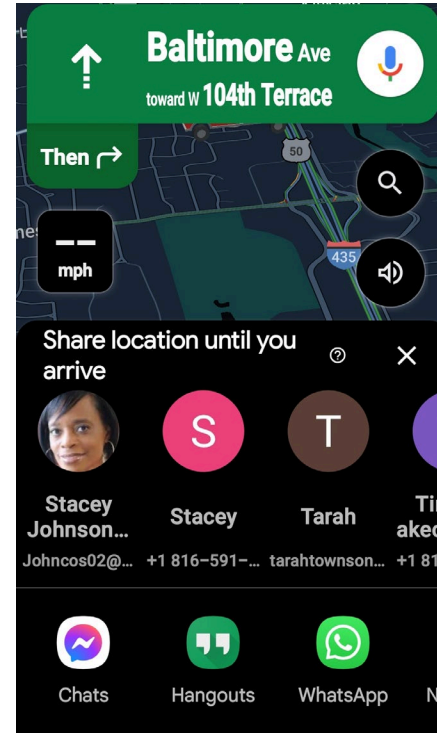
Baltimore Ave
toward W 104th Terrace

Then

50

-- mph

435

Share location until you arrive

Stacey Johnson...
Johncos02@...

S
Stacey
+1 816-591-...

T
Tarah
tarahtownson...

Ti
aked
+1 81

Chats

Hangouts

WhatsApp

N